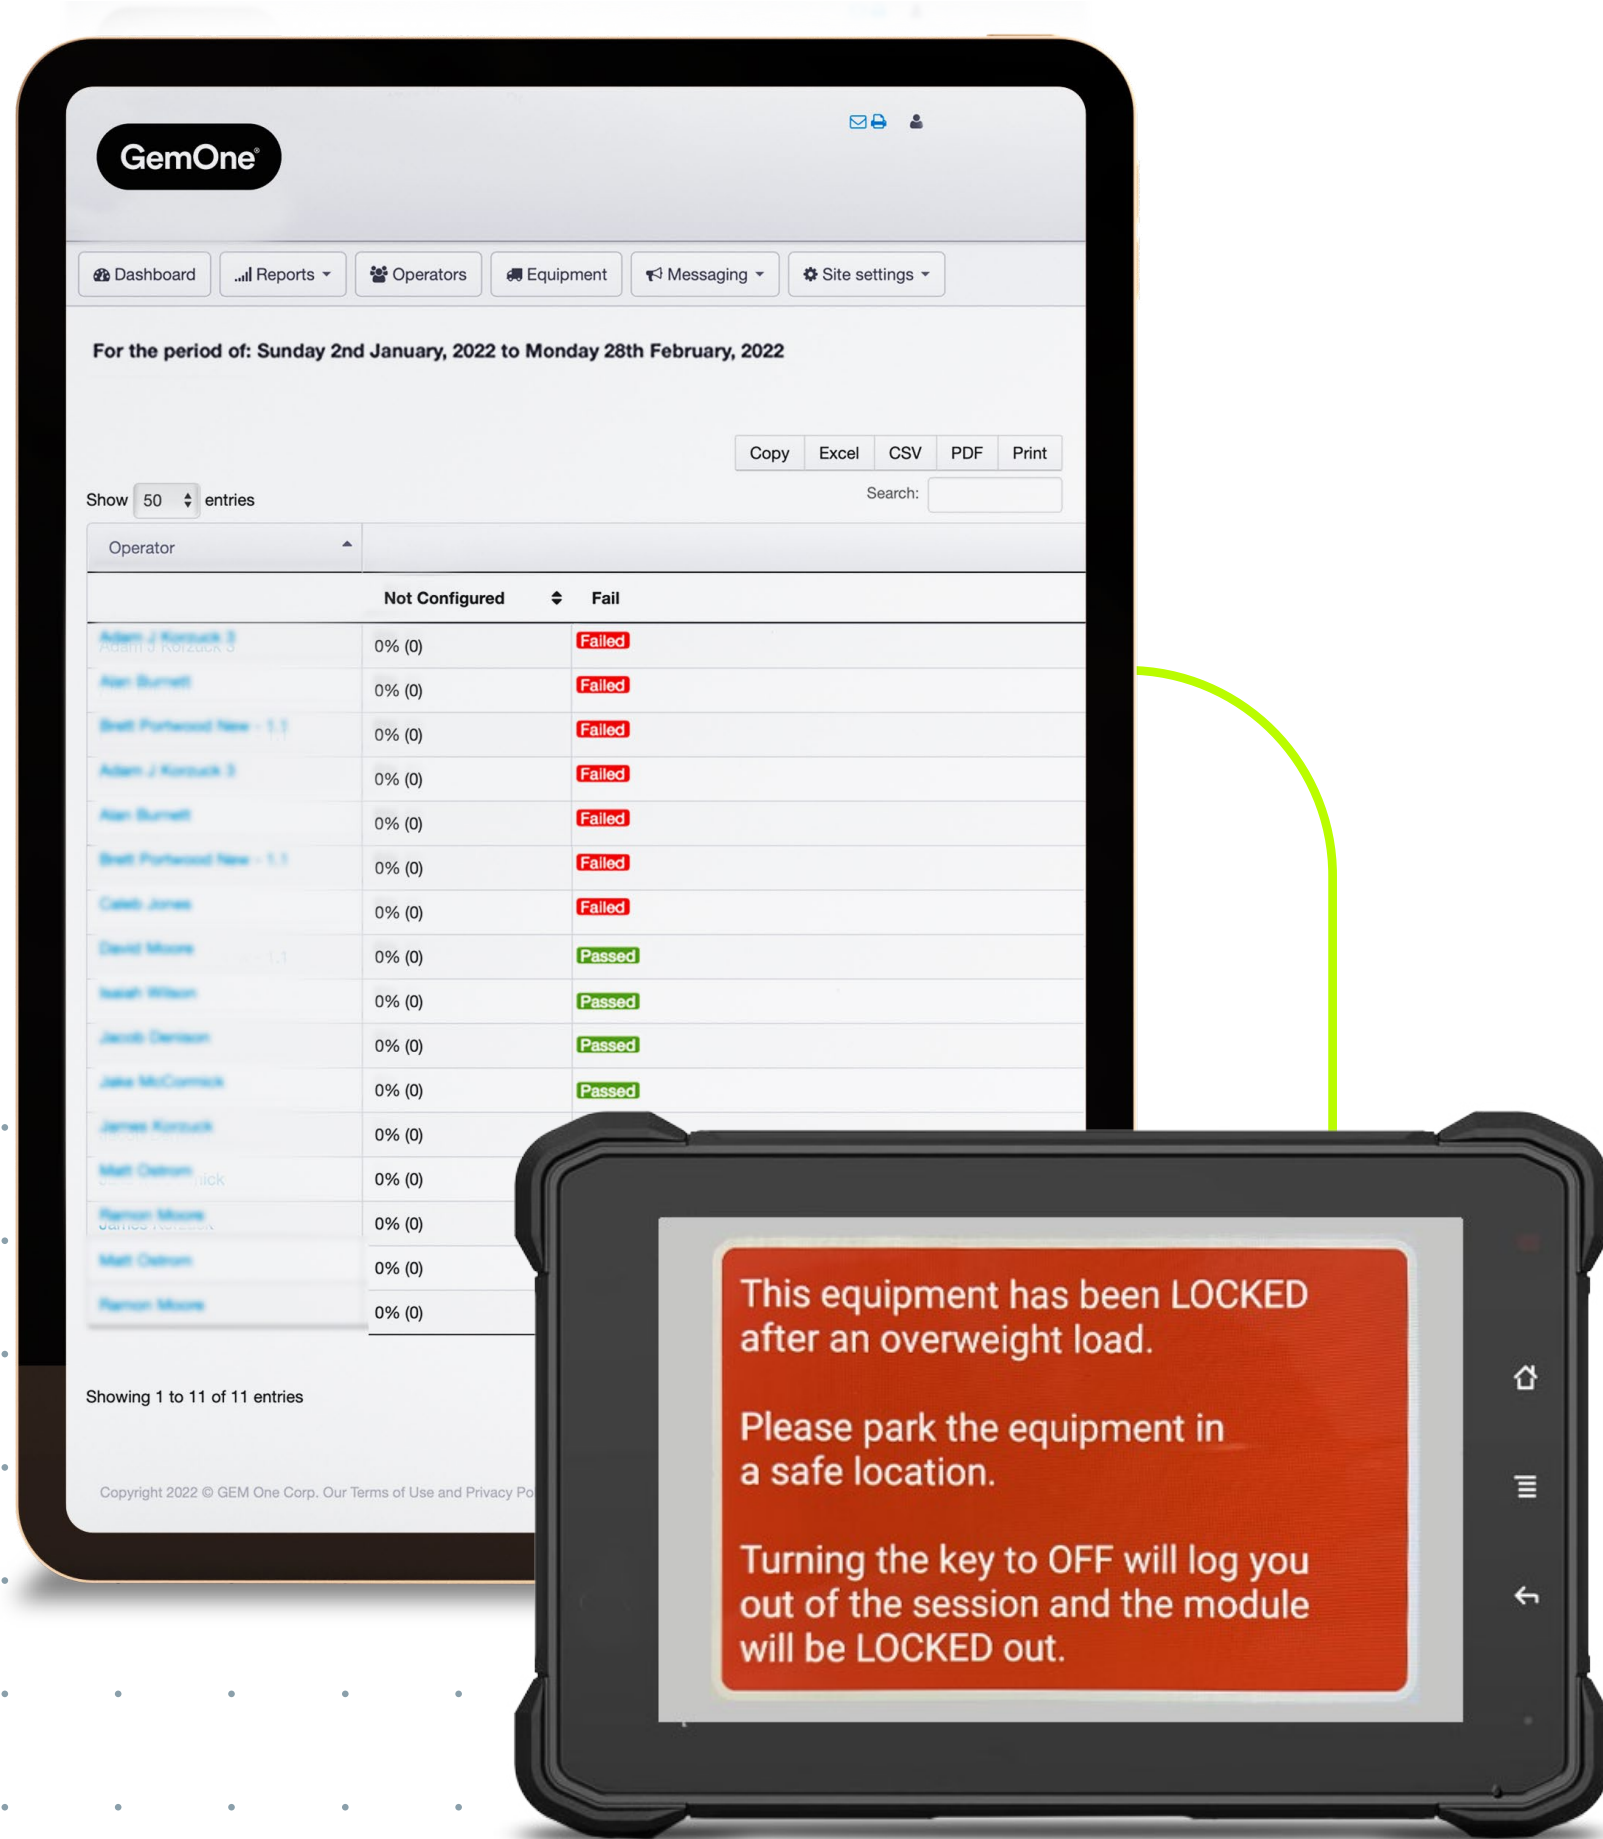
GemOne

Dashboard | Reports | Operators | Equipment | Messaging | Site settings

For the period of: Sunday 2nd January, 2022 to Monday 28th February, 2022

Copy | Excel | CSV | PDF | Print

Show 50 entries

Search:

| Operator | Not Configured | Fail |
|---|---|---|
| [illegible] | 0% (0) | Failed |
| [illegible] | 0% (0) | Failed |
| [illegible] | 0% (0) | Failed |
| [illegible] | 0% (0) | Failed |
| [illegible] | 0% (0) | Failed |
| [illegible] | 0% (0) | Failed |
| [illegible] | 0% (0) | Failed |
| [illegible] | 0% (0) | Passed |
| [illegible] | 0% (0) | Passed |
| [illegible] | 0% (0) | Passed |
| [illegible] | 0% (0) | Passed |
| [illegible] | 0% (0) | |
| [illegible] | 0% (0) | |
| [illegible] | 0% (0) | |
| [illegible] | 0% (0) | |
| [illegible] | 0% (0) | |

Showing 1 to 11 of 11 entries

Copyright 2022 © GEM One Corp. Our Terms of Use and Privacy Po

This equipment has been LOCKED after an overweight load.

Please park the equipment in a safe location.

Turning the key to OFF will log you out of the session and the module will be LOCKED out.